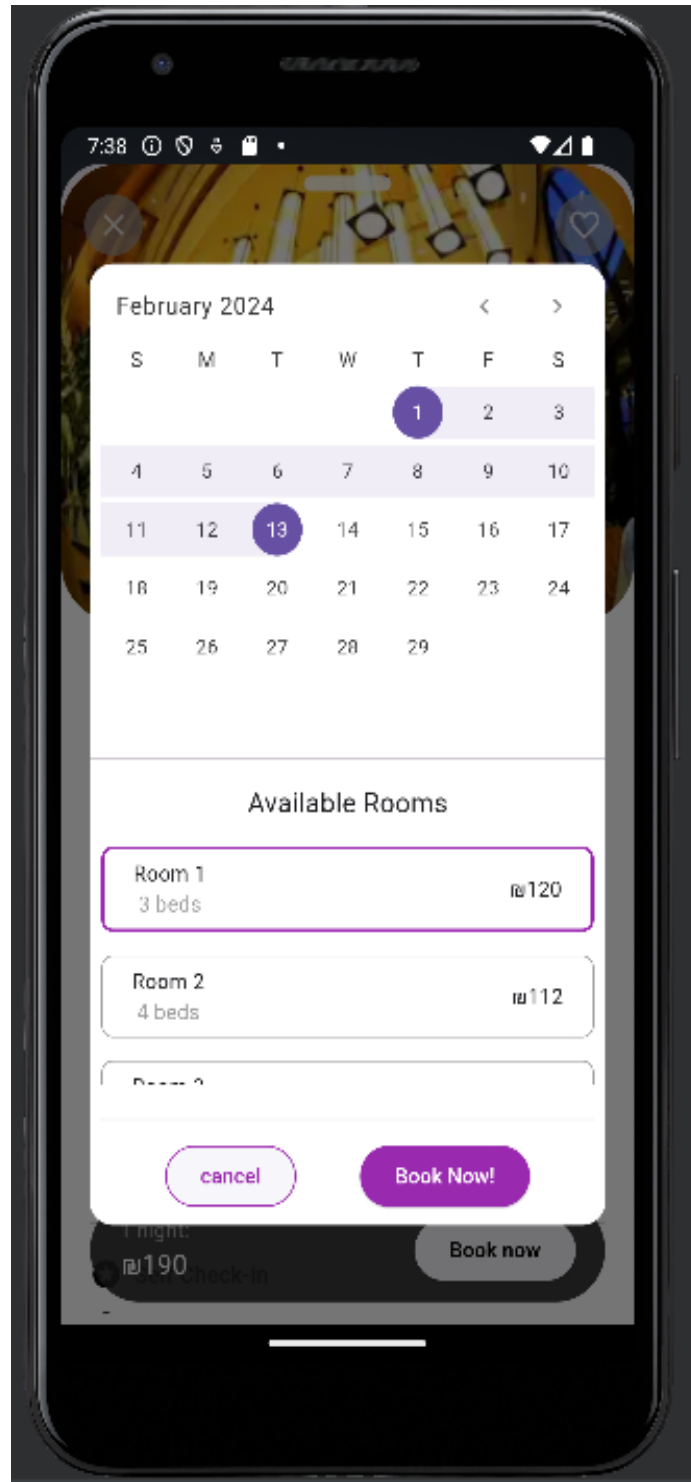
7:38

February 2024

| S | M | T | W | T | F | S |
|---|---|---|---|---|---|---|
| | | | | 1 | 2 | 3 |
| 4 | 5 | 6 | 7 | 8 | 9 | 10 |
| 11 | 12 | 13 | 14 | 15 | 16 | 17 |
| 18 | 19 | 20 | 21 | 22 | 23 | 24 |
| 25 | 26 | 27 | 28 | 29 | | |

Available Rooms

Room 1
3 beds
₪120

Room 2
4 beds
₪112

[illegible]

cancel

Book Now!

1 night:
₪190

Self check-in

Book now